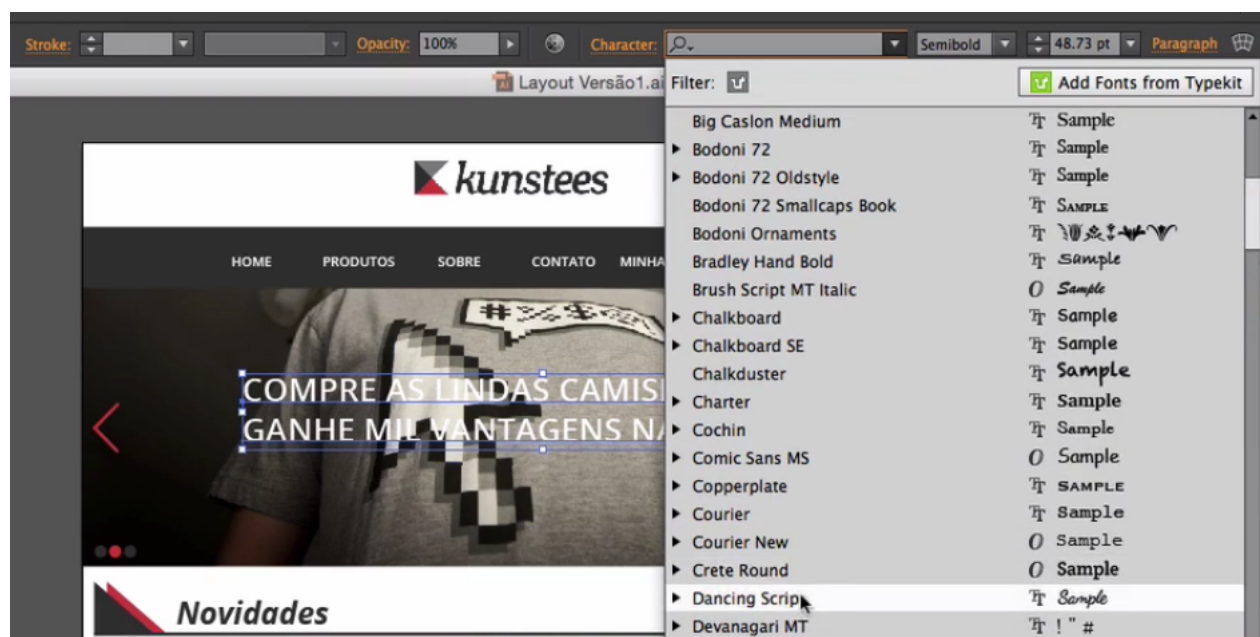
Stroke: Opacity: 100% Character: Semibold 48.73 pt Paragraph

Layout Versão1.ai

Filter: Add Fonts from Typekit

Big Caslon Medium Sample
Bodoni 72 Sample
Bodoni 72 Oldstyle Sample
Bodoni 72 Smallcaps Book SAMPLE
Bodoni Ornaments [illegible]
Bradley Hand Bold Sample
Brush Script MT Italic Sample
Chalkboard Sample
Chalkboard SE Sample
Chalkduster Sample
Charter Sample
Cochin Sample
Comic Sans MS Sample
Copperplate SAMPLE
Courier Sample
Courier New Sample
Crete Round Sample
Dancing Scrip Sample
Devanagari MT ! " #

kunstees

HOME PRODUTOS SOBRE CONTATO MINHA

COMPRE AS LINDAS CAMIS
GANHE MIL VANTAGENS NA

Novidades